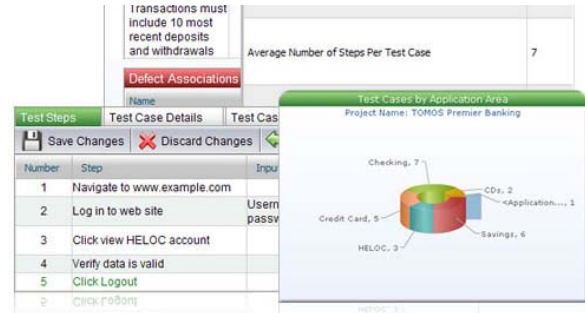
Transactions must include 10 most recent deposits and withdrawals

Average Number of Steps Per Test Case | 7

Defect Associations

Name

Test Steps | Test Case Details | Test Cas

Save Changes | Discard Changes

| Number | Step | Inpu |
|---|---|---|
| 1 | Navigate to www.example.com | |
| 2 | Log in to web site | Usern passw |
| 3 | Click view HELOC account | |
| 4 | Verify data is valid | |
| 5 | Click Logout | |

Test Cases by Application Area

Project Name: TOMOS Premier Banking

Checking, 7

CDs, 2

<Application..., 1

Credit Card, 5

Savings, 6

HELOC, 3